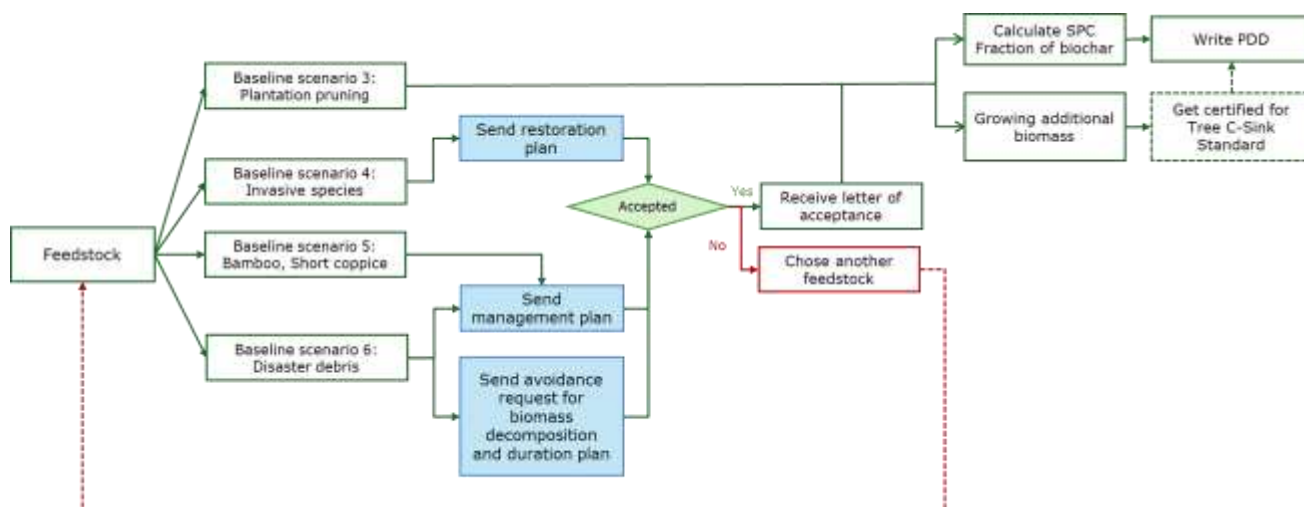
Feedstock

Baseline scenario 3: Plantation pruning

Baseline scenario 4: Invasive species

Baseline scenario 5: Bamboo, Short coppice

Baseline scenario 6: Disaster debris

Send restoration plan

Send management plan

Send avoidance request for biomass decomposition and duration plan

Accepted

Yes

No

Receive letter of acceptance

Chose another feedstock

Calculate SPC Fraction of biochar

Growing additional biomass

Write PDD

Get certified for Tree C-Sink Standard